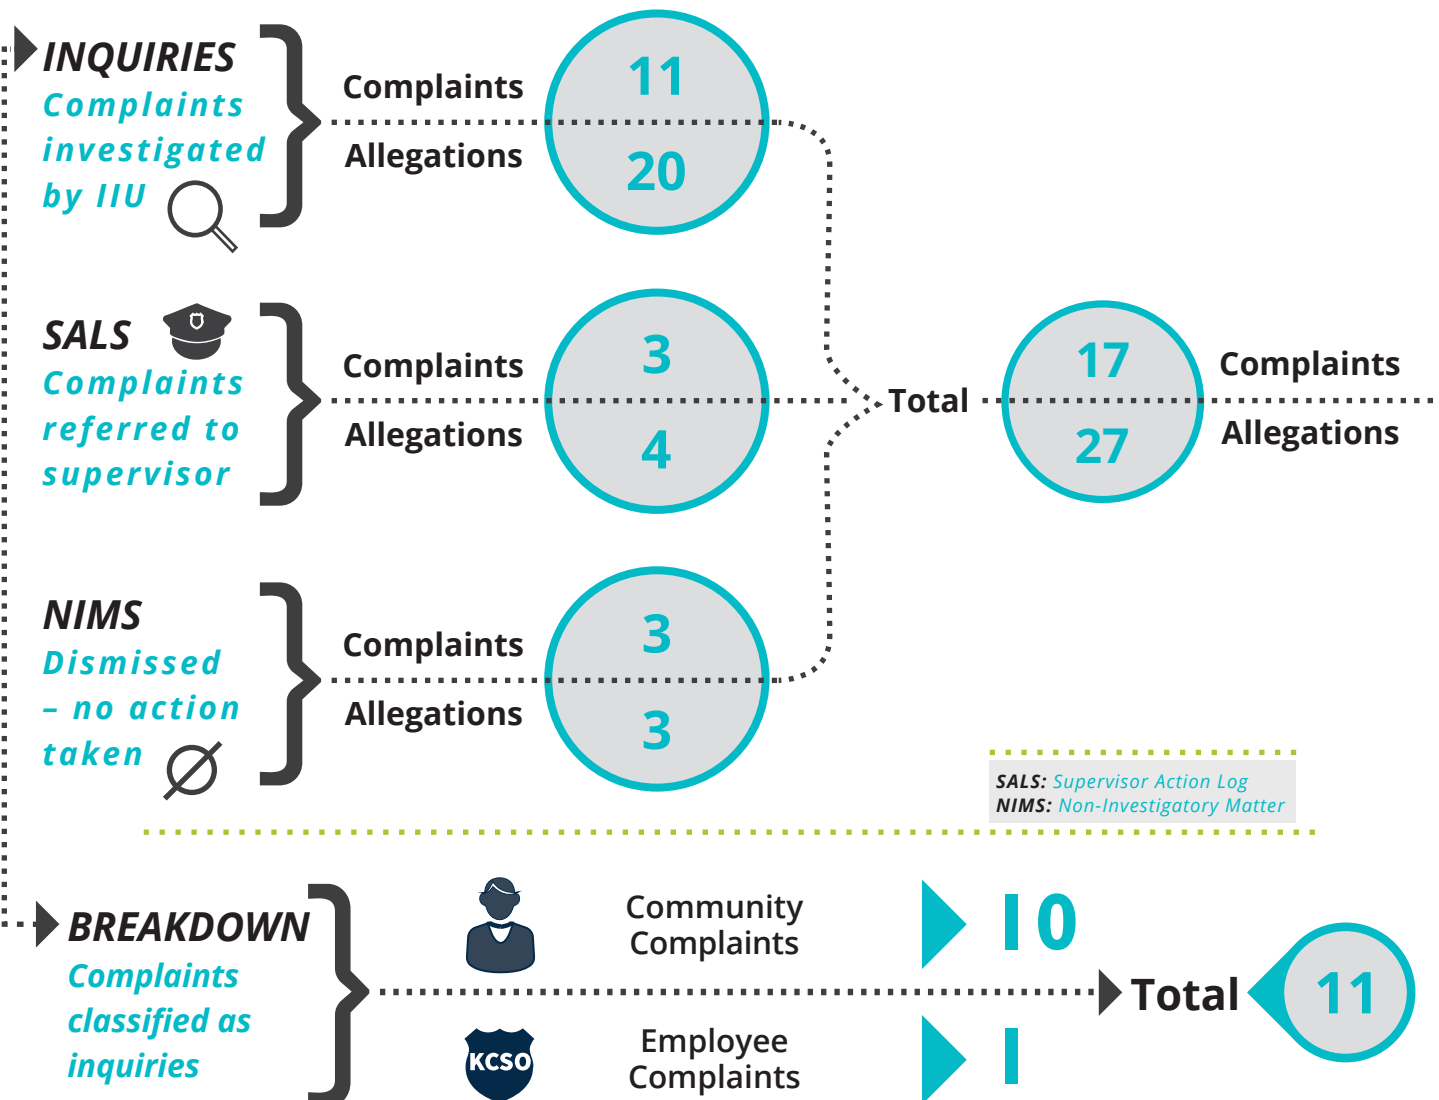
INQUIRIES
Complaints investigated by IIU

Complaints 11
Allegations 20

SALS
Complaints referred to supervisor

Complaints 3
Allegations 4

NIMS
Dismissed – no action taken

Complaints 3
Allegations 3

Total 17 Complaints
27 Allegations

SALS: Supervisor Action Log
NIMS: Non-Investigatory Matter

BREAKDOWN
Complaints classified as inquiries

Community Complaints 10

Employee Complaints 1

KCSO

Total 11